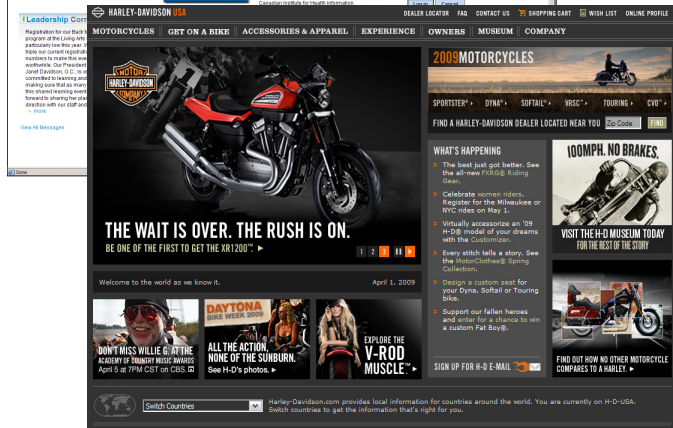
Leadership Corn
Registration for our Back program at the Living Arts particularly low this year. triple our current registratio numbers to make this eve worthwhile. Our President Janet Davidson, O.C., is w committed to learning and making sure that as many this shared learning event forward to sharing her plans direction with our staff and
» more
View All Messages

Canadian Institute for Health Information
Log In Cancel

HARLEY-DAVIDSON USA
DEALER LOCATOR FAQ CONTACT US SHOPPING CART WISH LIST ONLINE PROFILE
MOTORCYCLES GET ON A BIKE ACCESSORIES & APPAREL EXPERIENCE OWNERS MUSEUM COMPANY

HARLEY-DAVIDSON MOTOR COMPANY
THE WAIT IS OVER. THE RUSH IS ON.
BE ONE OF THE FIRST TO GET THE XR1200™ ►
1 2 3
Welcome to the world as we know it. April 1, 2009

2009 MOTORCYCLES
SPORTSTER® ► DYNA® ► SOFTAIL® ► VRSC™ ► TOURING ► CVO™ ►
FIND A HARLEY-DAVIDSON DEALER LOCATED NEAR YOU Zip Code FIND

WHAT'S HAPPENING
The best just got better. See the all-new FXRG® Riding Gear.
Celebrate women riders. Register for the Milwaukee or NYC rides on May 1.
Virtually accessorize an '09 H-D® model of your dreams with the Customizer.
Every stitch tells a story. See the MotorClothes® Spring Collection.
Design a custom seat for your Dyna, Softail or Touring bike.
Support our fallen heroes and enter for a chance to win a custom Fat Boy®.
SIGN UP FOR H-D E-MAIL

100MPH. NO BRAKES.
VISIT THE H-D MUSEUM TODAY FOR THE REST OF THE STORY

FIND OUT HOW NO OTHER MOTORCYCLE COMPARES TO A HARLEY. ►

DON'T MISS WILLIE G. AT THE ACADEMY OF COUNTRY MUSIC AWARDS April 5 at 7PM CST on CBS.
DAYTONA BIKE WEEK 2009
ALL THE ACTION. NONE OF THE SUNBURN. See H-D's photos. ►
EXPLORE THE V-ROD MUSCLE™ ►

Switch Countries
Harley-Davidson.com provides local information for countries around the world. You are currently on H-D-USA. Switch countries to get the information that's right for you.

Done